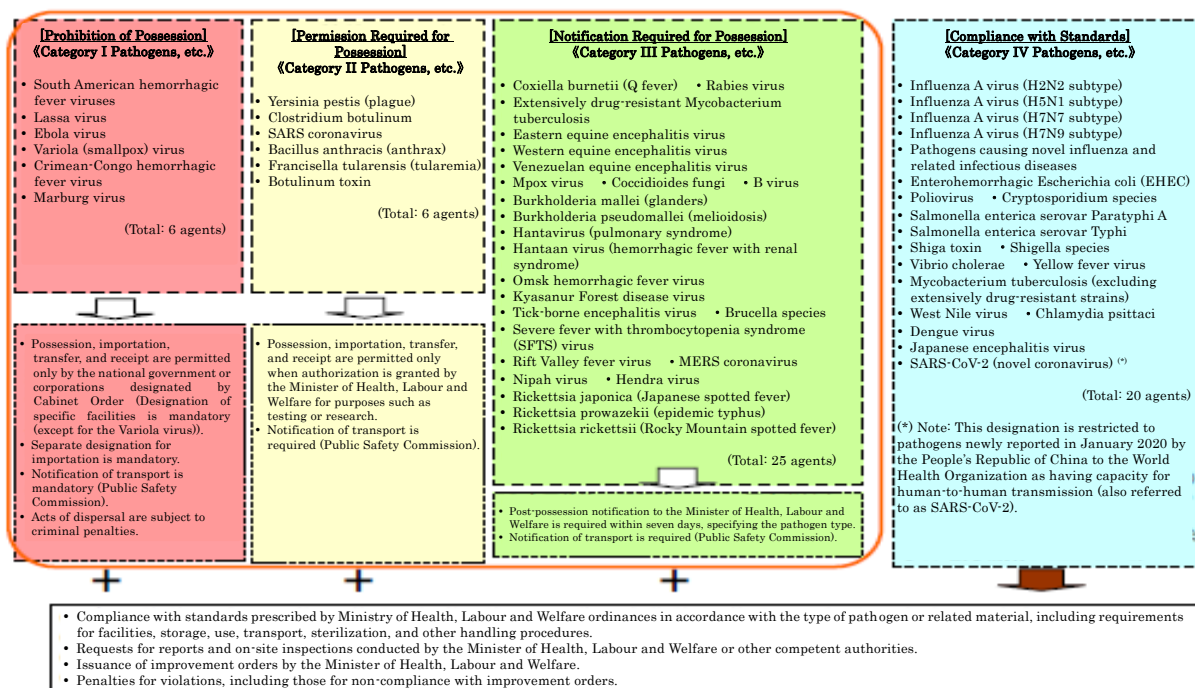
[Prohibition of Possession]
《Category I Pathogens, etc.》

• South American hemorrhagic fever viruses
• Lassa virus
• Ebola virus
• Variola (smallpox) virus
• Crimean-Congo hemorrhagic fever virus
• Marburg virus

(Total: 6 agents)

• Possession, importation, transfer, and receipt are permitted only by the national government or corporations designated by Cabinet Order (Designation of specific facilities is mandatory (except for the Variola virus)).
• Separate designation for importation is mandatory.
• Notification of transport is mandatory (Public Safety Commission).
• Acts of dispersal are subject to criminal penalties.

[Permission Required for Possession]
《Category II Pathogens, etc.》

• Yersinia pestis (plague)
• Clostridium botulinum
• SARS coronavirus
• Bacillus anthracis (anthrax)
• Francisella tularensis (tularemia)
• Botulinum toxin

(Total: 6 agents)

• Possession, importation, transfer, and receipt are permitted only when authorization is granted by the Minister of Health, Labour and Welfare for purposes such as testing or research.
• Notification of transport is required (Public Safety Commission).

[Notification Required for Possession]
《Category III Pathogens, etc.》

• Coxiella burnetii (Q fever) • Rabies virus
• Extensively drug-resistant Mycobacterium tuberculosis
• Eastern equine encephalitis virus
• Western equine encephalitis virus
• Venezuelan equine encephalitis virus
• Mpox virus • Coccidioides fungi • B virus
• Burkholderia mallei (glanders)
• Burkholderia pseudomallei (melioidosis)
• Hantavirus (pulmonary syndrome)
• Hantaan virus (hemorrhagic fever with renal syndrome)
• Omsk hemorrhagic fever virus
• Kyasanur Forest disease virus
• Tick-borne encephalitis virus • Brucella species
• Severe fever with thrombocytopenia syndrome (SFTS) virus
• Rift Valley fever virus • MERS coronavirus
• Nipah virus • Hendra virus
• Rickettsia japonica (Japanese spotted fever)
• Rickettsia prowazekii (epidemic typhus)
• Rickettsia rickettsii (Rocky Mountain spotted fever)

(Total: 25 agents)

• Post-possession notification to the Minister of Health, Labour and Welfare is required within seven days, specifying the pathogen type.
• Notification of transport is required (Public Safety Commission).

[Compliance with Standards]
《Category IV Pathogens, etc.》

• Influenza A virus (H2N2 subtype)
• Influenza A virus (H5N1 subtype)
• Influenza A virus (H7N7 subtype)
• Influenza A virus (H7N9 subtype)
• Pathogens causing novel influenza and related infectious diseases
• Enterohemorrhagic Escherichia coli (EHEC)
• Poliovirus • Cryptosporidium species
• Salmonella enterica serovar Paratyphi A
• Salmonella enterica serovar Typhi
• Shiga toxin • Shigella species
• Vibrio cholerae • Yellow fever virus
• Mycobacterium tuberculosis (excluding extensively drug-resistant strains)
• West Nile virus • Chlamydia psittaci
• Dengue virus
• Japanese encephalitis virus
• SARS-CoV-2 (novel coronavirus) (*)

(Total: 20 agents)

(*) Note: This designation is restricted to pathogens newly reported in January 2020 by the People's Republic of China to the World Health Organization as having capacity for human-to-human transmission (also referred to as SARS-CoV-2).

+ + +

• Compliance with standards prescribed by Ministry of Health, Labour and Welfare ordinances in accordance with the type of pathogen or related material, including requirements for facilities, storage, use, transport, sterilization, and other handling procedures.
• Requests for reports and on-site inspections conducted by the Minister of Health, Labour and Welfare or other competent authorities.
• Issuance of improvement orders by the Minister of Health, Labour and Welfare.
• Penalties for violations, including those for non-compliance with improvement orders.